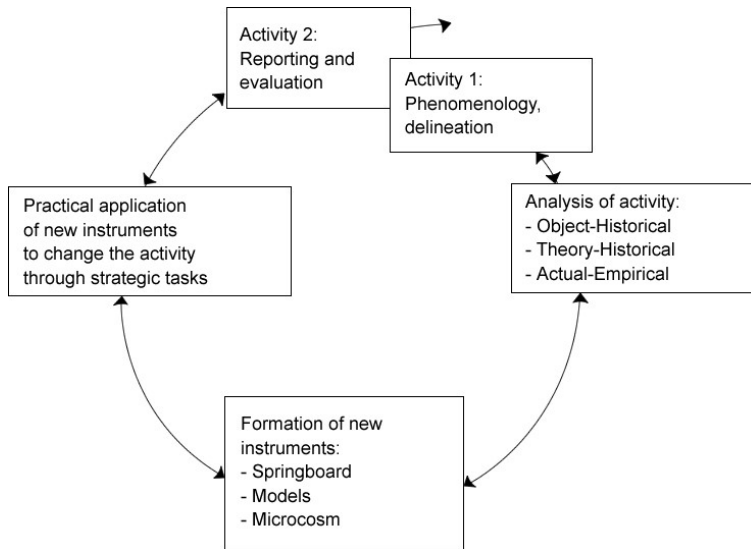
Activity 2:
Reporting and evaluation

Activity 1:
Phenomenology, delineation

Analysis of activity:
- Object-Historical
- Theory-Historical
- Actual-Empirical

Formation of new instruments:
- Springboard
- Models
- Microcosm

Practical application of new instruments to change the activity through strategic tasks